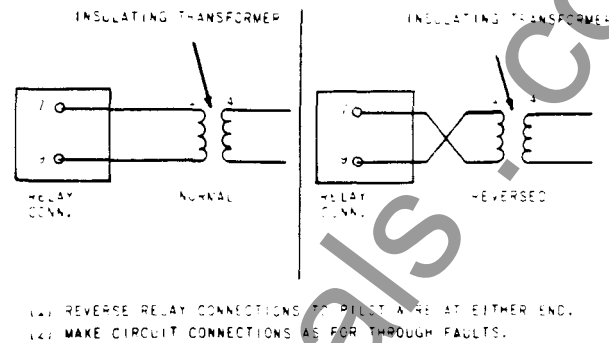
INSULATING TRANSFORMER

INSULATING TRANSFORMER

7

9

1

4

RELAY CONN.

NORMAL

7

9

1

4

RELAY CONN.

REVERSED

(1) REVERSE RELAY CONNECTIONS TO PILOT WIRE AT EITHER END.
(2) MAKE CIRCUIT CONNECTIONS AS FOR THROUGH FAULTS.